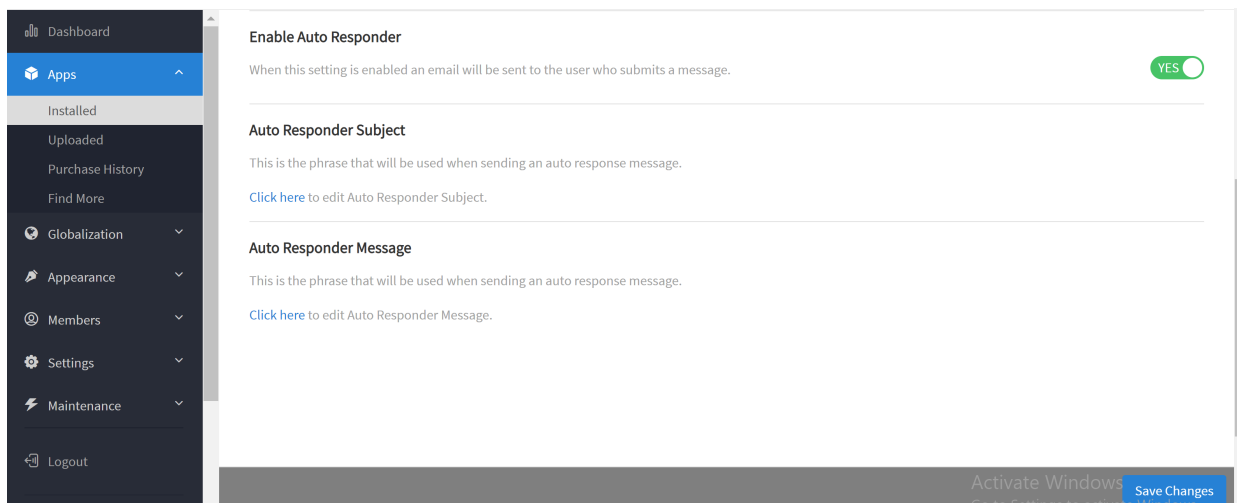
Dashboard
Apps
Installed
Uploaded
Purchase History
Find More
Globalization
Appearance
Members
Settings
Maintenance
Logout

Enable Auto Responder
When this setting is enabled an email will be sent to the user who submits a message.
YES

Auto Responder Subject
This is the phrase that will be used when sending an auto response message.
Click here to edit Auto Responder Subject.

Auto Responder Message
This is the phrase that will be used when sending an auto response message.
Click here to edit Auto Responder Message.

Activate Windows
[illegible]
Save Changes